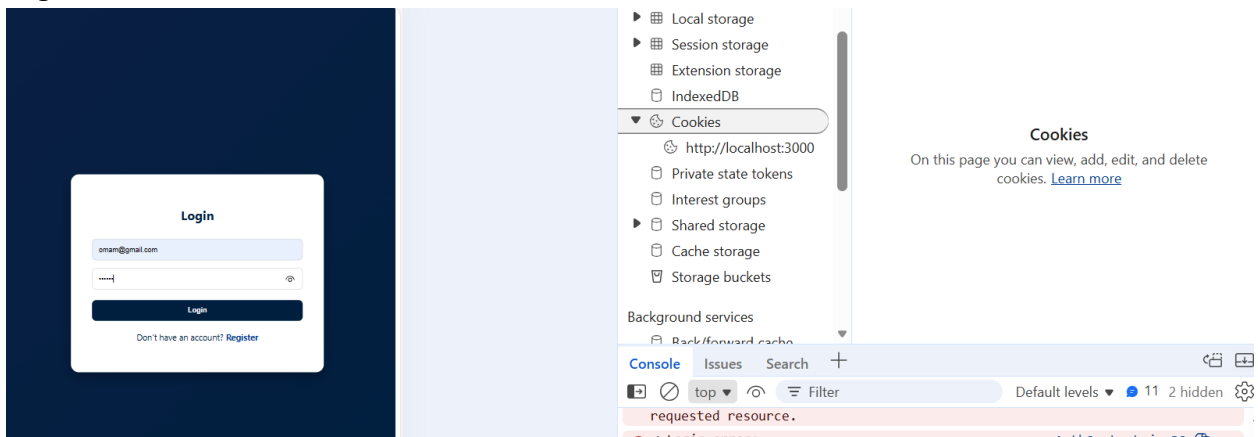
Login

omam@gmail.com

••••••

Login

Don't have an account? Register

Local storage
Session storage
Extension storage
IndexedDB
Cookies
http://localhost:3000
Private state tokens
Interest groups
Shared storage
Cache storage
Storage buckets
Background services
Back/forward cache

Cookies
On this page you can view, add, edit, and delete cookies. Learn more

Console Issues Search
top Filter Default levels 11 2 hidden
requested resource.
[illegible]